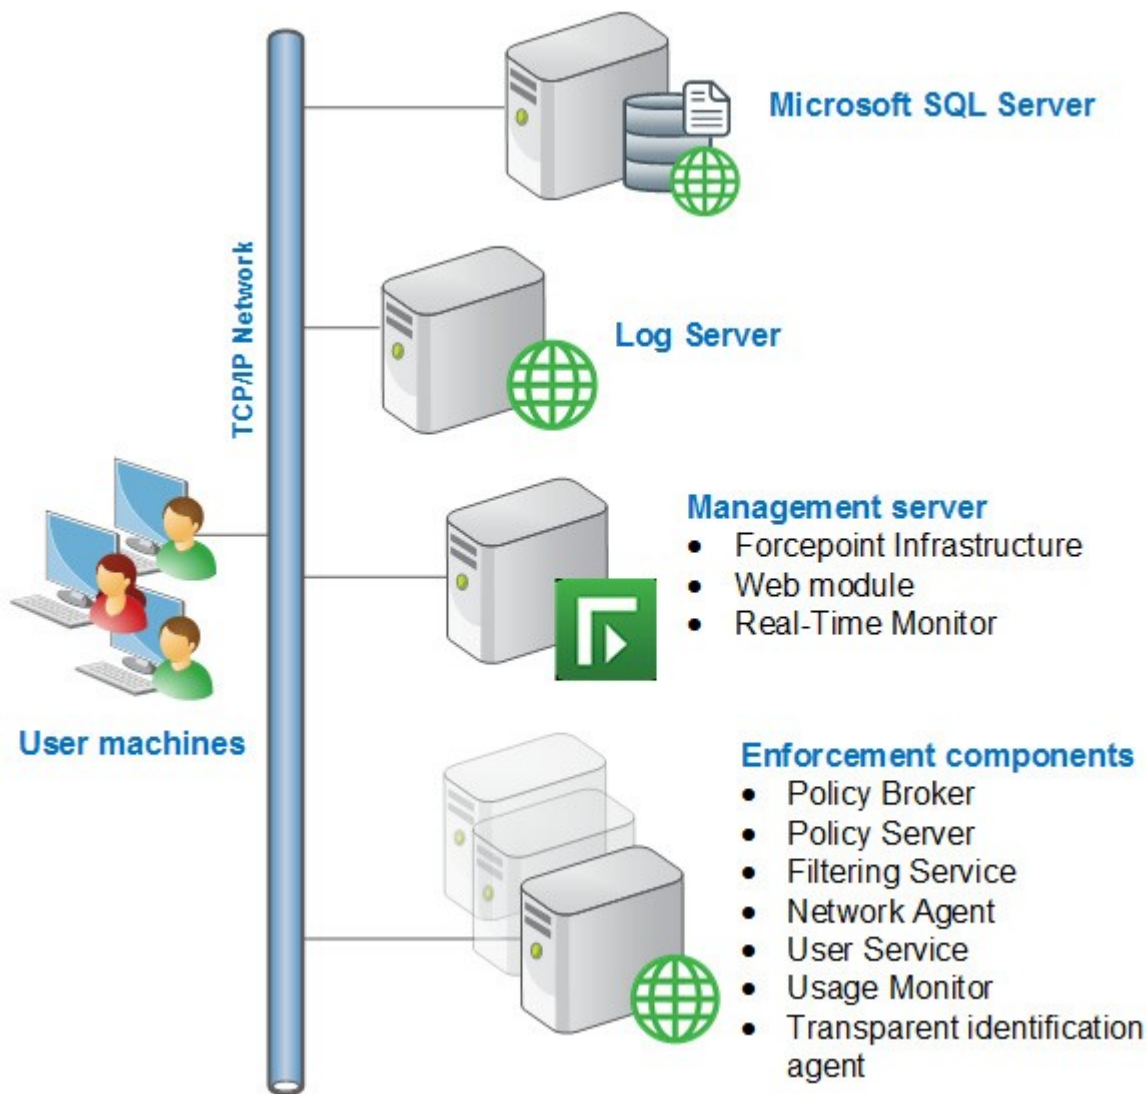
TCP/IP Network

Microsoft SQL Server

Log Server

Management server
- Forcepoint Infrastructure
- Web module
- Real-Time Monitor

User machines

Enforcement components
- Policy Broker
- Policy Server
- Filtering Service
- Network Agent
- User Service
- Usage Monitor
- Transparent identification agent